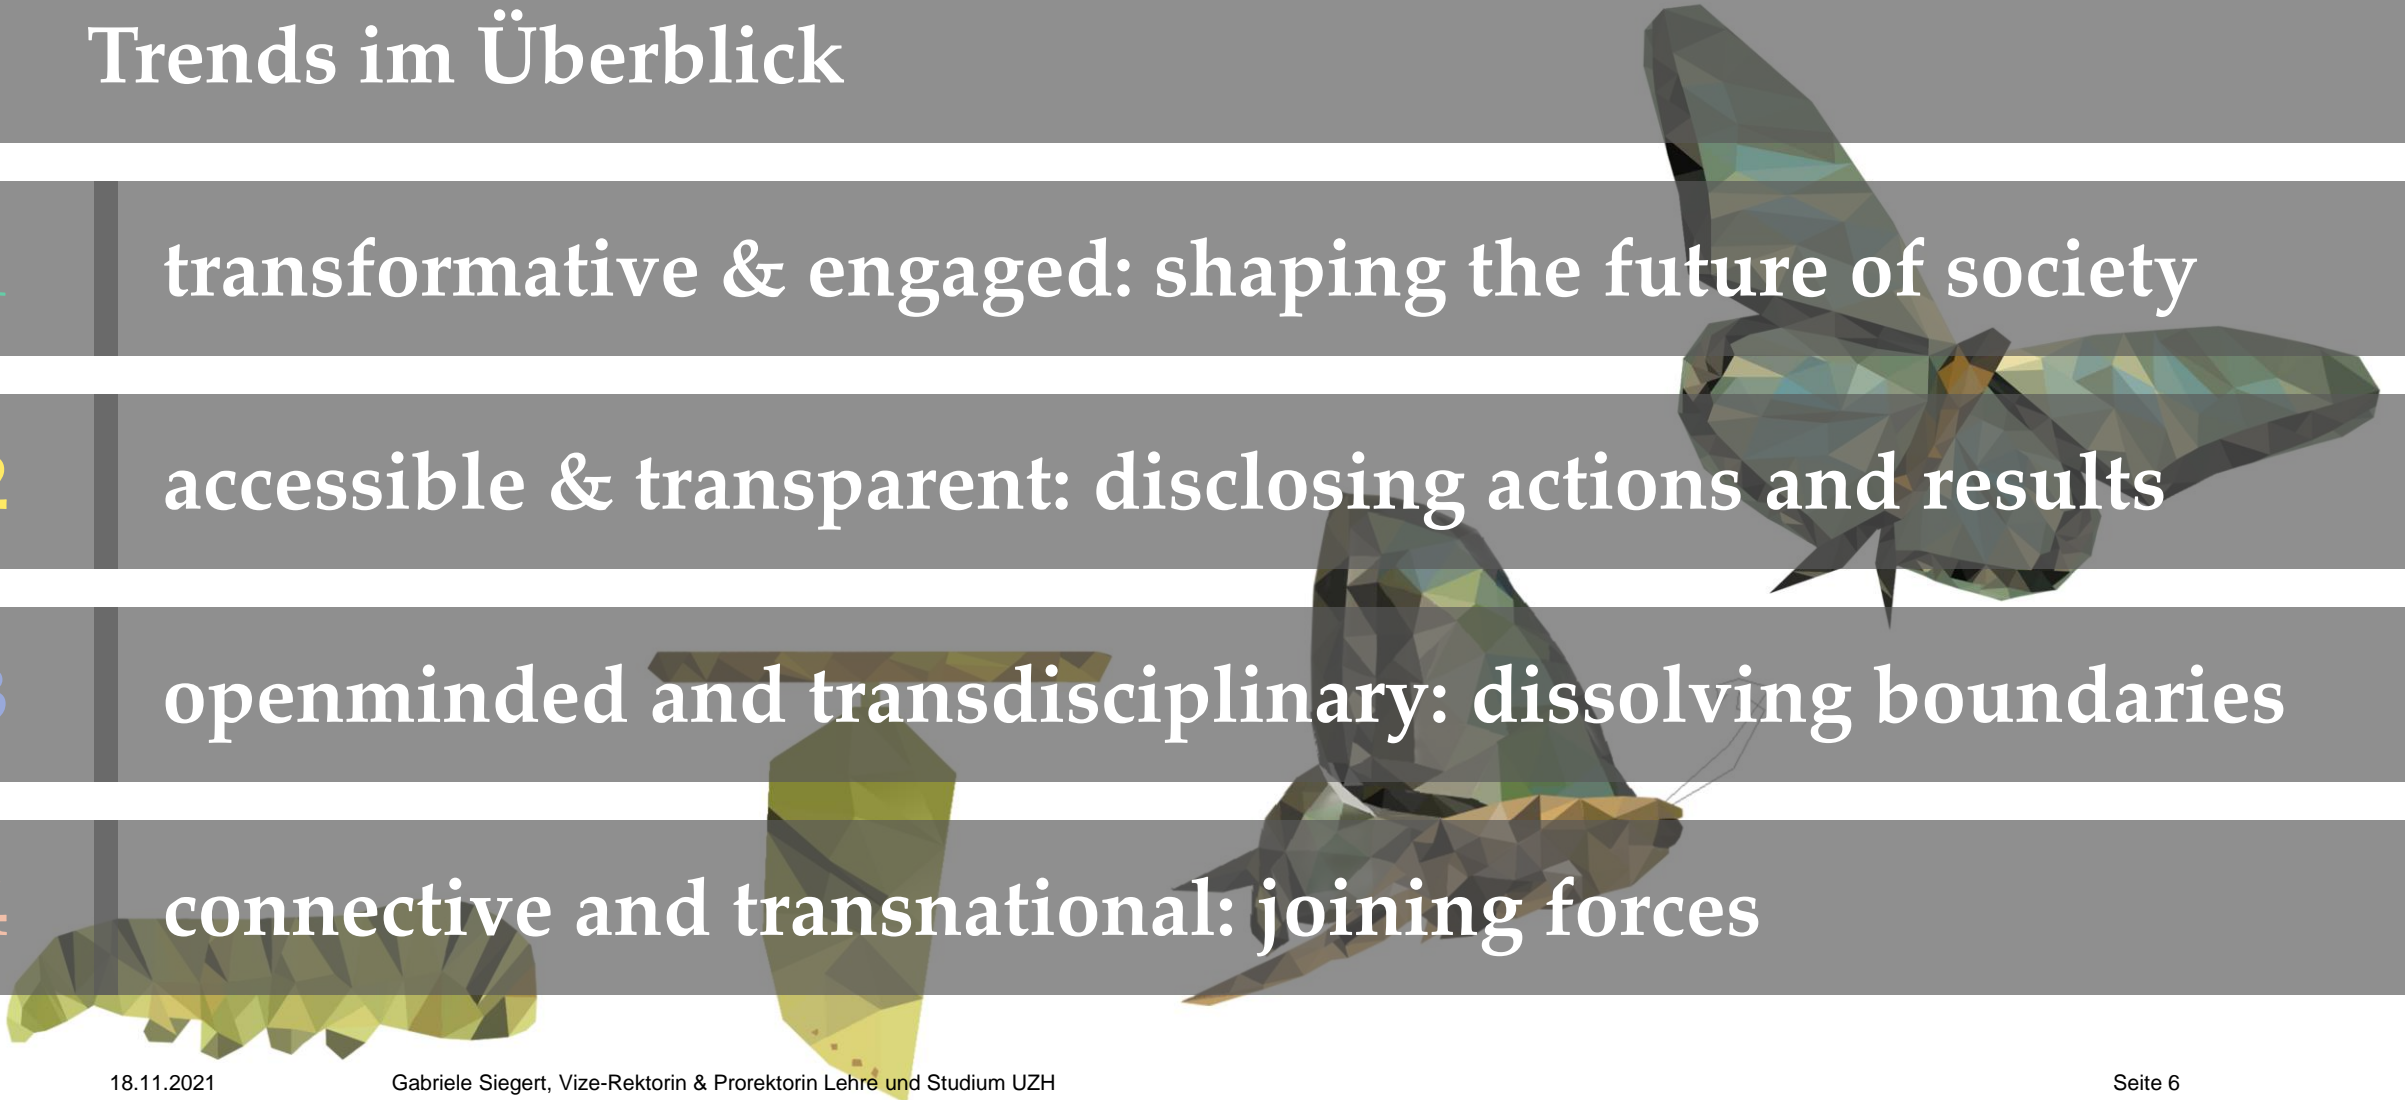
Trends im Überblick

transformative & engaged: shaping the future of society

accessible & transparent: disclosing actions and results

openminded and transdisciplinary: dissolving boundaries

connective and transnational: joining forces

18.11.2021 Gabriele Siegert, Vize-Rektorin & Prorektorin Lehre und Studium UZH Seite 6